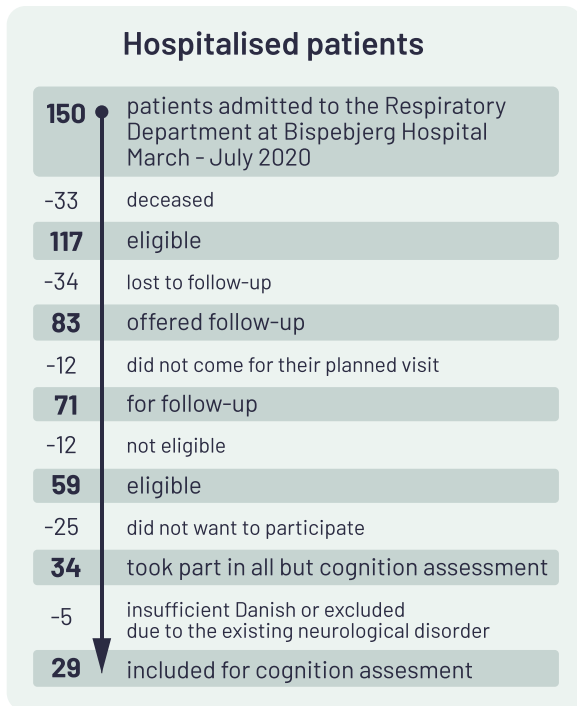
Hospitalised patients

150 patients admitted to the Respiratory Department at Bispebjerg Hospital March - July 2020

-33 deceased

117 eligible

-34 lost to follow-up

83 offered follow-up

-12 did not come for their planned visit

71 for follow-up

-12 not eligible

59 eligible

-25 did not want to participate

34 took part in all but cognition assessment

-5 insufficient Danish or excluded due to the existing neurological disorder

29 included for cognition assesment